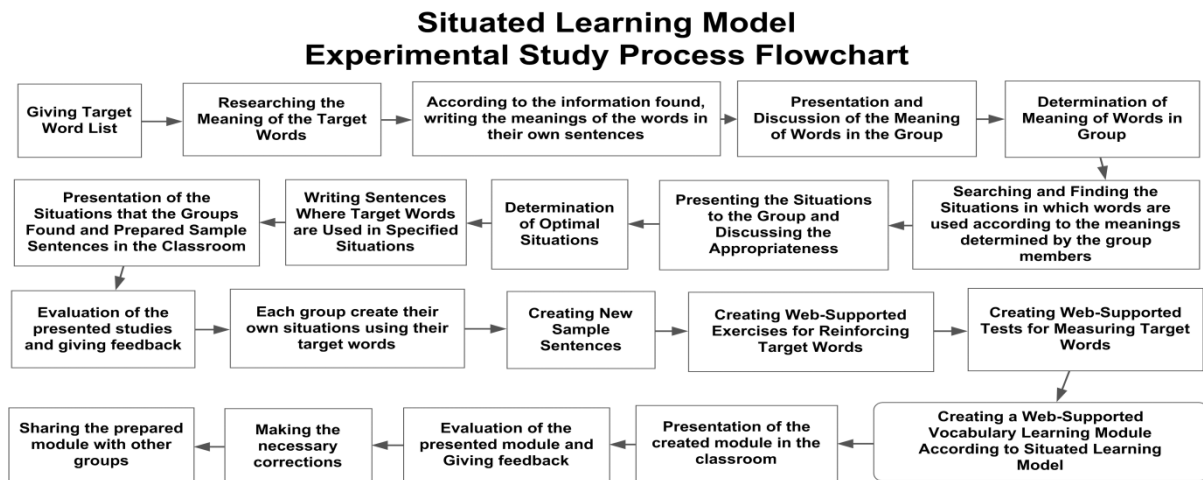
Situated Learning Model
Experimental Study Process Flowchart

Giving Target Word List

Researching the Meaning of the Target Words

According to the information found, writing the meanings of the words in their own sentences

Presentation and Discussion of the Meaning of Words in the Group

Determination of Meaning of Words in Group

Searching and Finding the Situations in which words are used according to the meanings determined by the group members

Presenting the Situations to the Group and Discussing the Appropriateness

Determination of Optimal Situations

Writing Sentences Where Target Words are Used in Specified Situations

Presentation of the Situations that the Groups Found and Prepared Sample Sentences in the Classroom

Evaluation of the presented studies and giving feedback

Each group create their own situations using their target words

Creating New Sample Sentences

Creating Web-Supported Exercises for Reinforcing Target Words

Creating Web-Supported Tests for Measuring Target Words

Creating a Web-Supported Vocabulary Learning Module According to Situated Learning Model

Presentation of the created module in the classroom

Evaluation of the presented module and Giving feedback

Making the necessary corrections

Sharing the prepared module with other groups